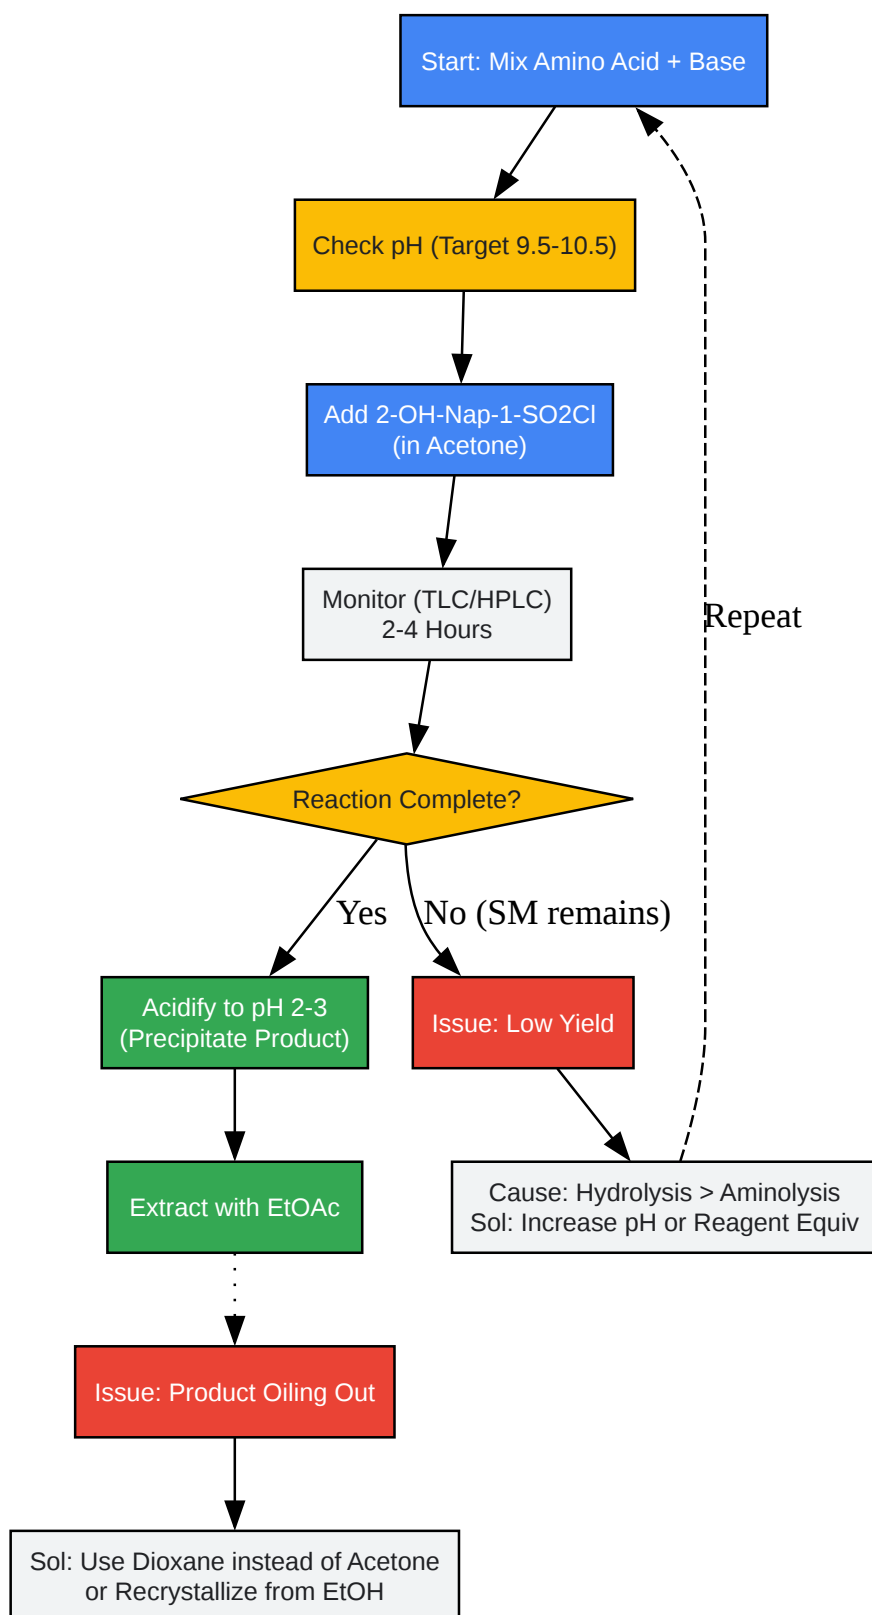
Start: Mix Amino Acid + Base

Check pH (Target 9.5-10.5)

Add 2-OH-Nap-1-SO2Cl
(in Acetone)

Monitor (TLC/HPLC)
2-4 Hours

Reaction Complete?

Yes

No (SM remains)

Acidify to pH 2-3
(Precipitate Product)

Issue: Low Yield

Extract with EtOAc

Cause: Hydrolysis > Aminolysis
Sol: Increase pH or Reagent Equiv

Repeat

Issue: Product Oiling Out

Sol: Use Dioxane instead of Acetone
or Recrystallize from EtOH